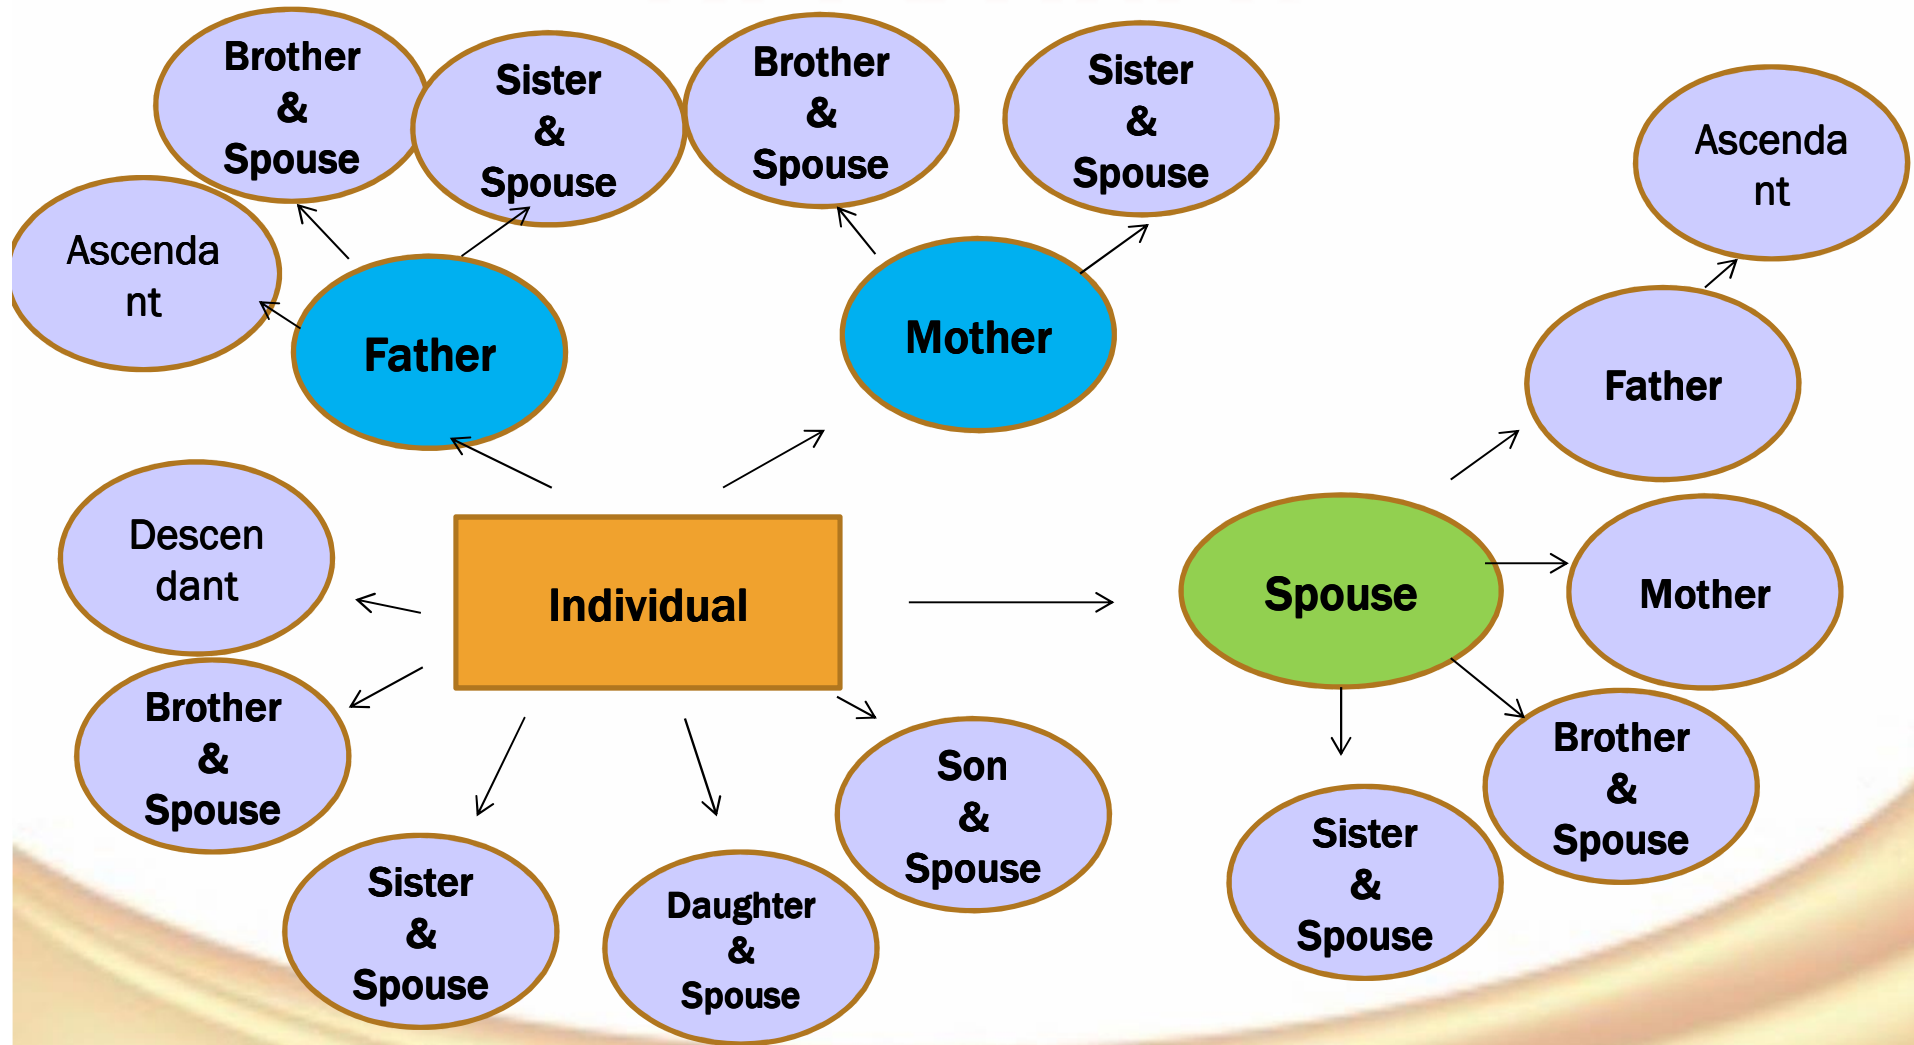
Brother & Spouse

Sister & Spouse

Brother & Spouse

Sister & Spouse

Ascendant

Ascendant

Father

Mother

Father

Descendant

Individual

Spouse

Mother

Brother & Spouse

Son & Spouse

Brother & Spouse

Sister & Spouse

Sister & Spouse

Daughter & Spouse